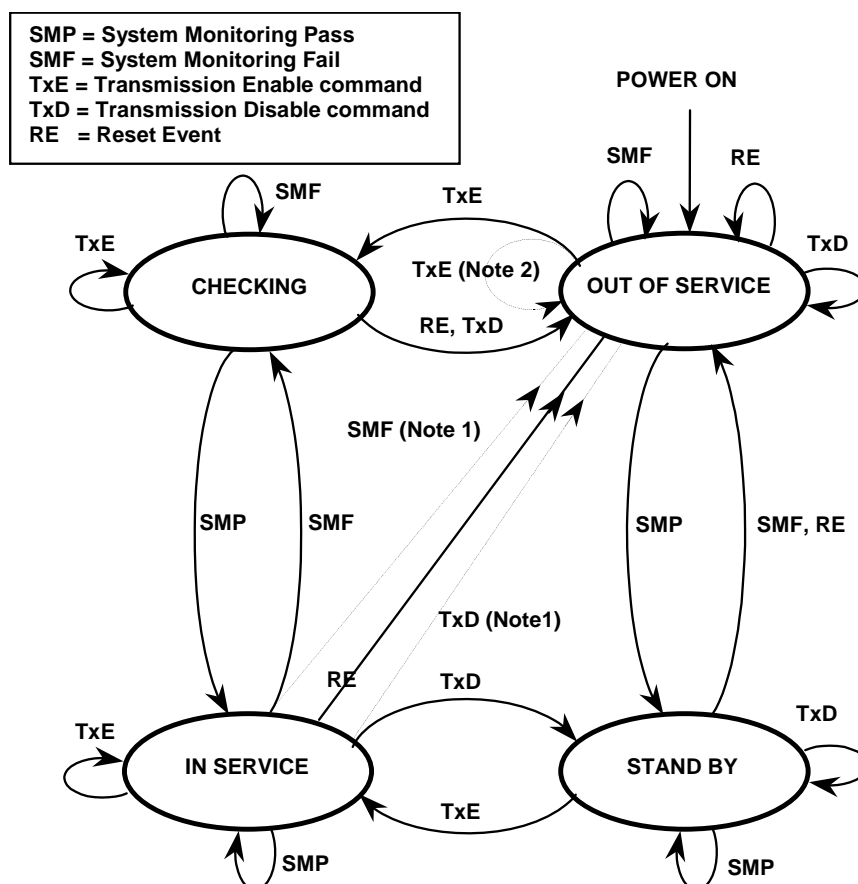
SMP = System Monitoring Pass
SMF = System Monitoring Fail
TxE = Transmission Enable command
TxD = Transmission Disable command
RE = Reset Event

POWER ON

SMF
RE
TxD
OUT OF SERVICE

SMF
TxE
CHECKING

TxE
TxE (Note 2)
RE, TxD

SMF (Note 1)

SMP
SMF

SMP
SMF, RE

TxD (Note1)

RE
TxD

TxE
IN SERVICE
SMP

TxD
STAND BY
SMP

TxE